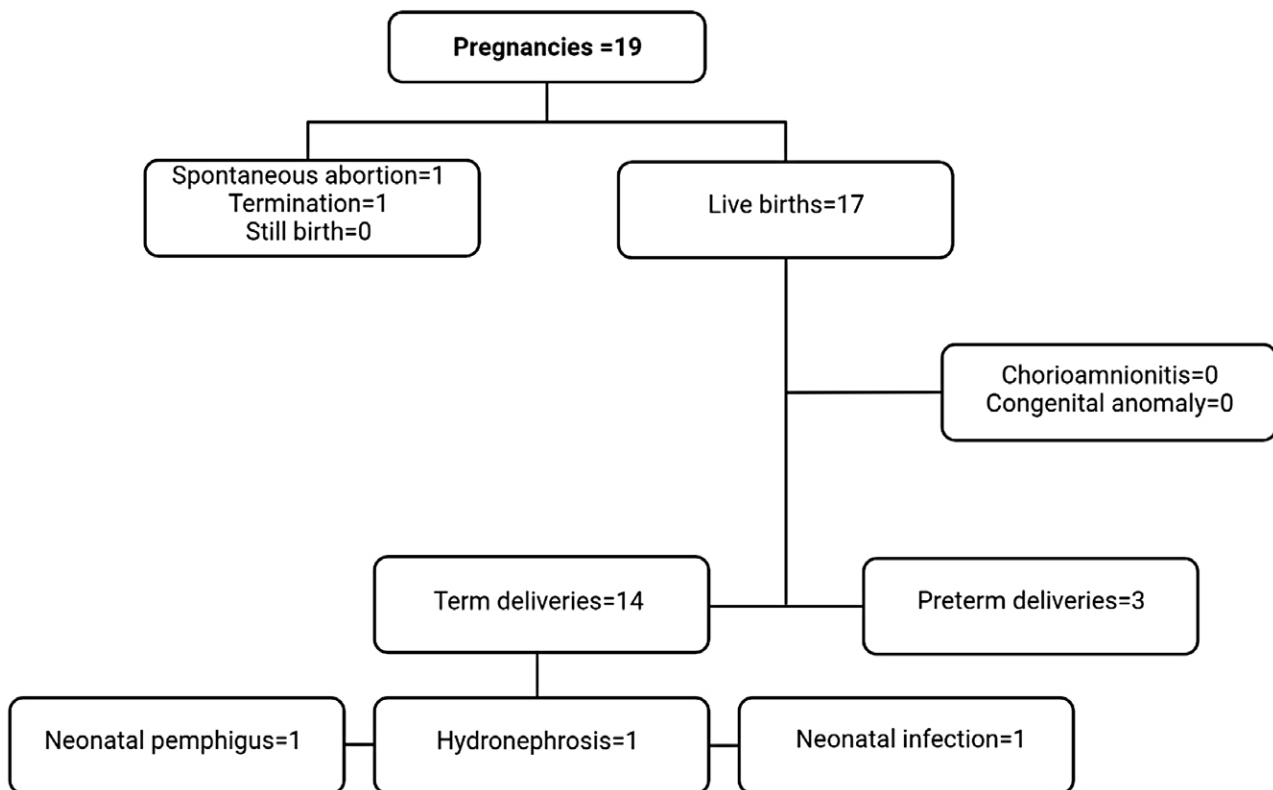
Pregnancies =19

Spontaneous abortion=1
Termination=1
Still birth=0

Live births=17

Chorioamnionitis=0
Congenital anomaly=0

Term deliveries=14

Preterm deliveries=3

Neonatal pemphigus=1

Hydronephrosis=1

Neonatal infection=1